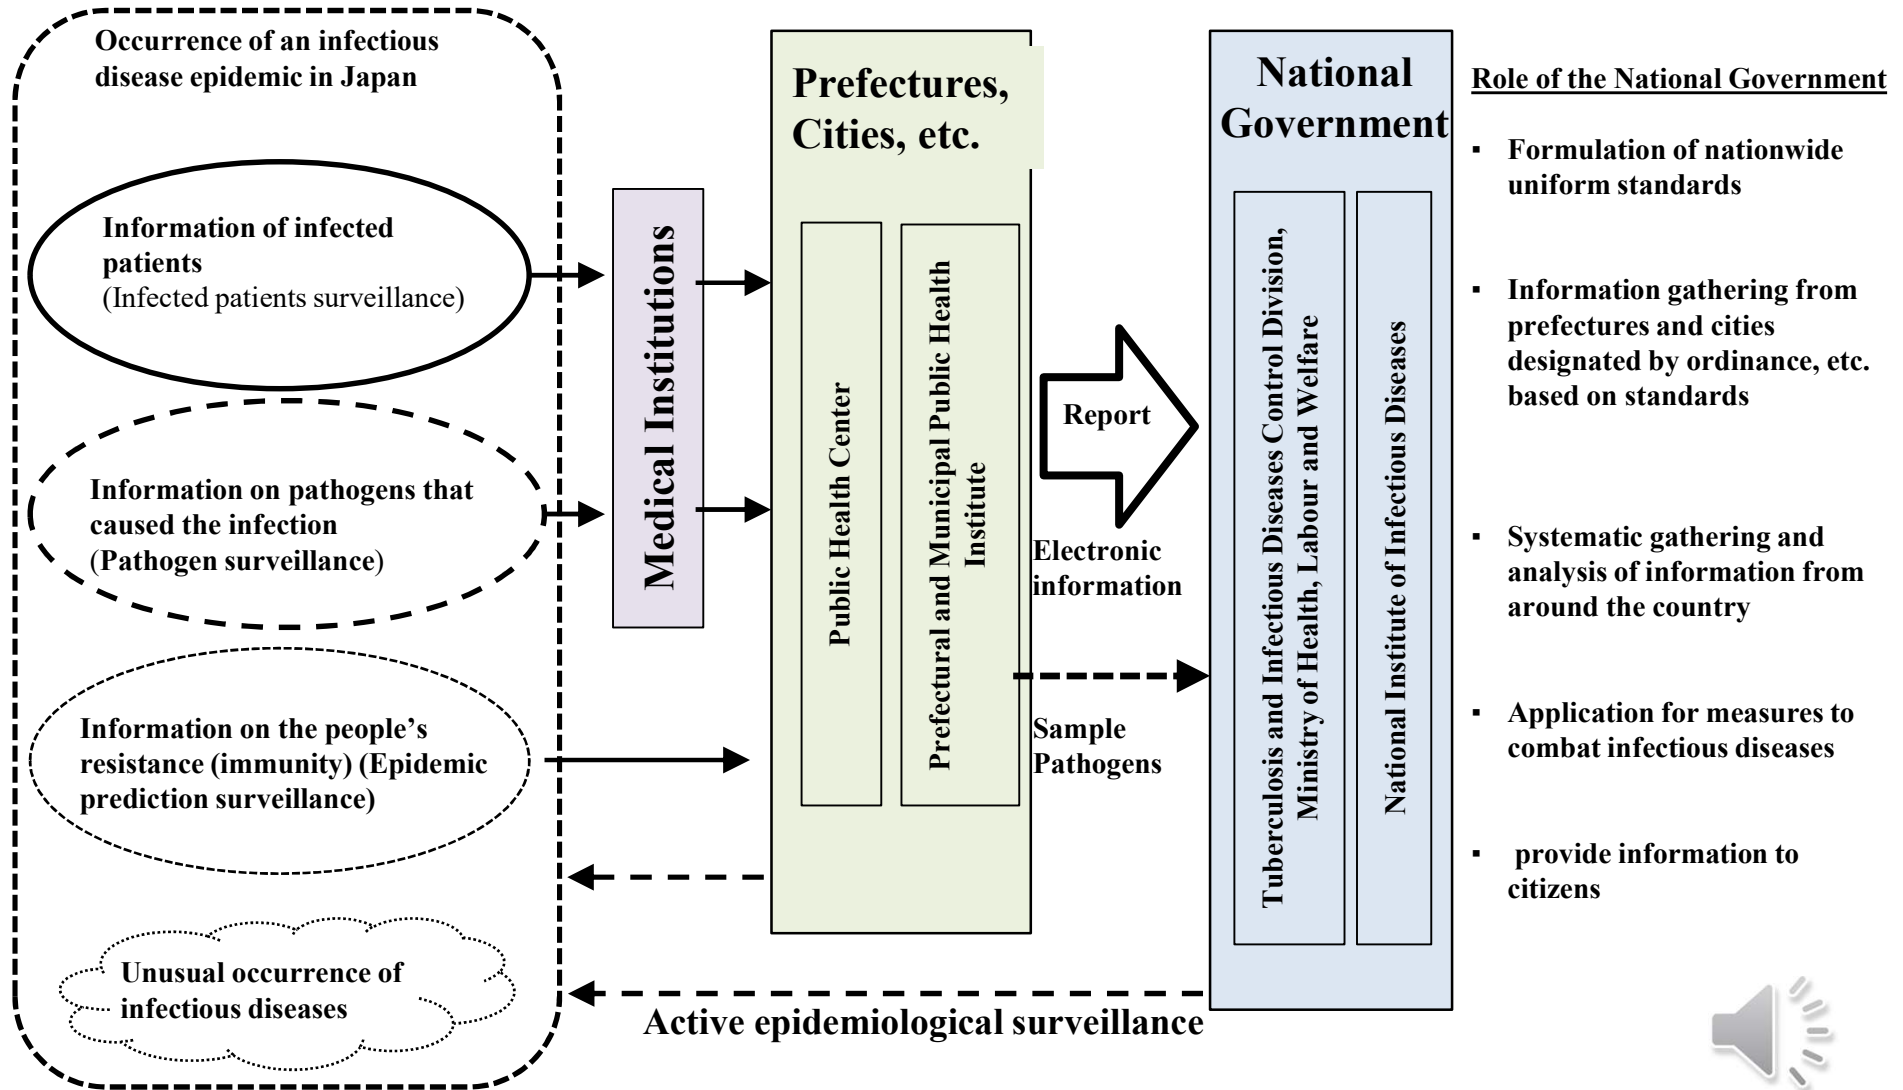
Occurrence of an infectious disease epidemic in Japan

Information of infected patients
(Infected patients surveillance)

Information on pathogens that caused the infection
(Pathogen surveillance)

Information on the people's resistance (immunity) (Epidemic prediction surveillance)

Unusual occurrence of infectious diseases

Medical Institutions

Prefectures, Cities, etc.

Public Health Center

Prefectural and Municipal Public Health Institute

Report

Electronic information

Sample Pathogens

National Government

Tuberculosis and Infectious Diseases Control Division, Ministry of Health, Labour and Welfare

National Institute of Infectious Diseases

Active epidemiological surveillance

Role of the National Government

▪ Formulation of nationwide uniform standards

▪ Information gathering from prefectures and cities designated by ordinance, etc. based on standards

▪ Systematic gathering and analysis of information from around the country

▪ Application for measures to combat infectious diseases

▪ provide information to citizens